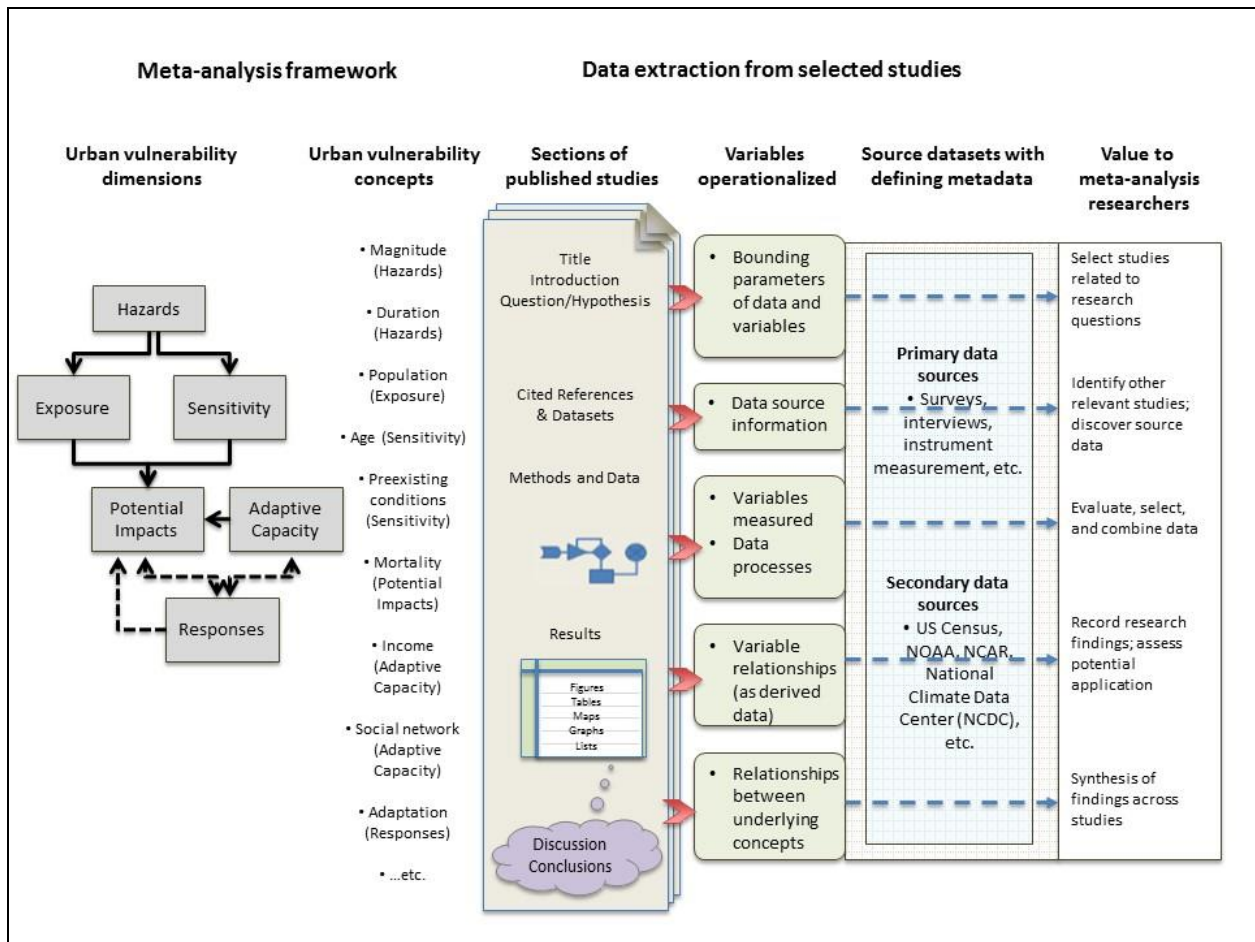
Meta-analysis framework

Data extraction from selected studies

Urban vulnerability dimensions

Hazards

Exposure

Sensitivity

Potential Impacts

Adaptive Capacity

Responses

Urban vulnerability concepts

• Magnitude (Hazards)

• Duration (Hazards)

• Population (Exposure)

• Age (Sensitivity)

• Preexisting conditions (Sensitivity)

• Mortality (Potential Impacts)

• Income (Adaptive Capacity)

• Social network (Adaptive Capacity)

• Adaptation (Responses)

• ...etc.

Sections of published studies

Title Introduction Question/Hypothesis

Cited References & Datasets

Methods and Data

Results

Figures
Tables
Maps
Graphs
Lists

Discussion Conclusions

Variables operationalized

• Bounding parameters of data and variables

• Data source information

• Variables measured
• Data processes

• Variable relationships (as derived data)

• Relationships between underlying concepts

Source datasets with defining metadata

Primary data sources
• Surveys, interviews, instrument measurement, etc.

Secondary data sources
• US Census, NOAA, NCAR, National Climate Data Center (NCDC), etc.

Value to meta-analysis researchers

Select studies related to research questions

Identify other relevant studies; discover source data

Evaluate, select, and combine data

Record research findings; assess potential application

Synthesis of findings across studies